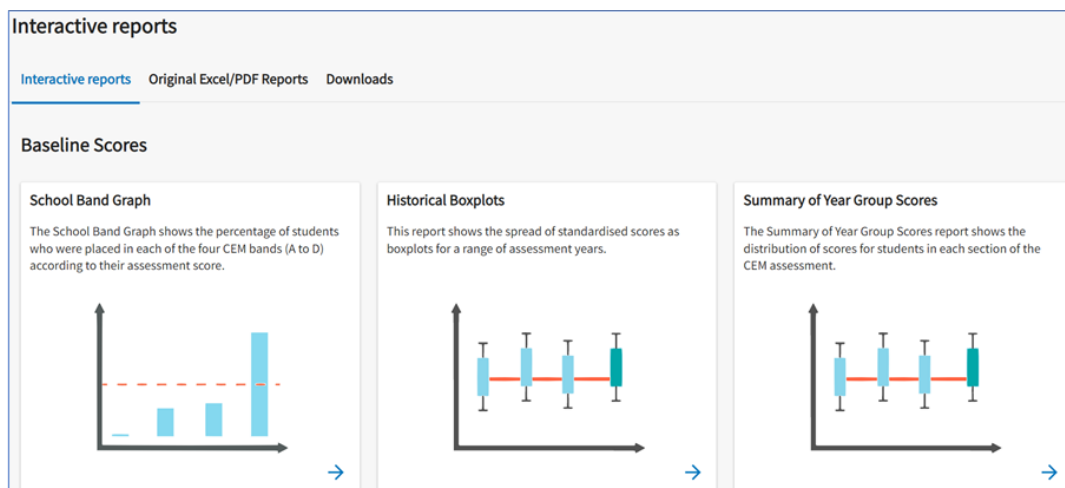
Interactive reports

Interactive reports Original Excel/PDF Reports Downloads

Baseline Scores

School Band Graph

The School Band Graph shows the percentage of students who were placed in each of the four CEM bands (A to D) according to their assessment score.

Historical Boxplots

This report shows the spread of standardised scores as boxplots for a range of assessment years.

Summary of Year Group Scores

The Summary of Year Group Scores report shows the distribution of scores for students in each section of the CEM assessment.